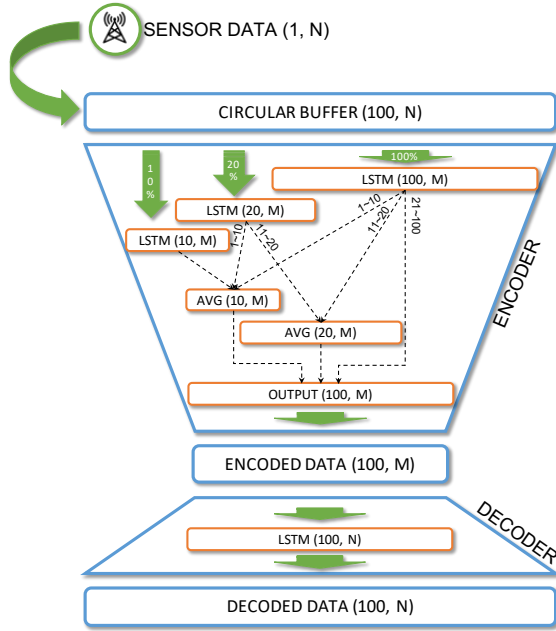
SENSOR DATA (1, N)

CIRCULAR BUFFER (100, N)

10%

20%

100%

LSTM (100, M)

LSTM (20, M)

LSTM (10, M)

1~10

11~20

1~10

11~20

21~100

AVG (10, M)

AVG (20, M)

OUTPUT (100, M)

ENCODER

ENCODED DATA (100, M)

DECODER

LSTM (100, N)

DECODED DATA (100, N)